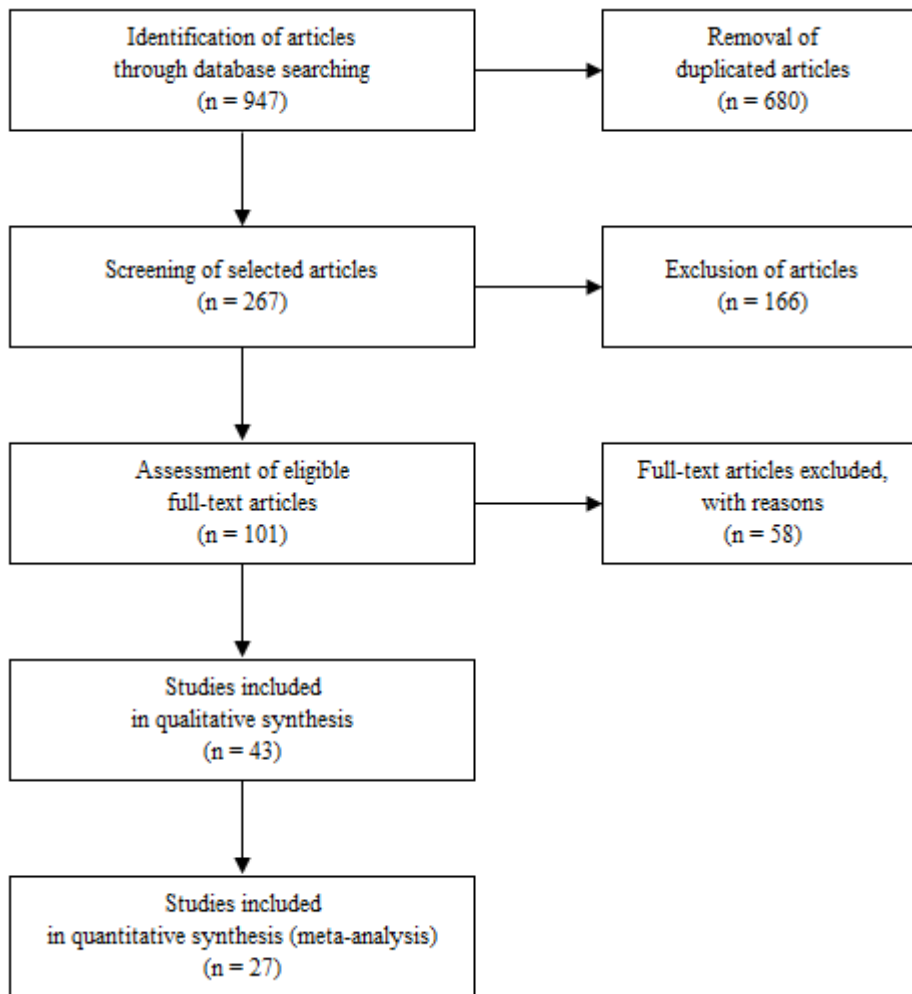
Identification of articles through database searching (n = 947)

Removal of duplicated articles (n = 680)

Screening of selected articles (n = 267)

Exclusion of articles (n = 166)

Assessment of eligible full-text articles (n = 101)

Full-text articles excluded, with reasons (n = 58)

Studies included in qualitative synthesis (n = 43)

Studies included in quantitative synthesis (meta-analysis) (n = 27)